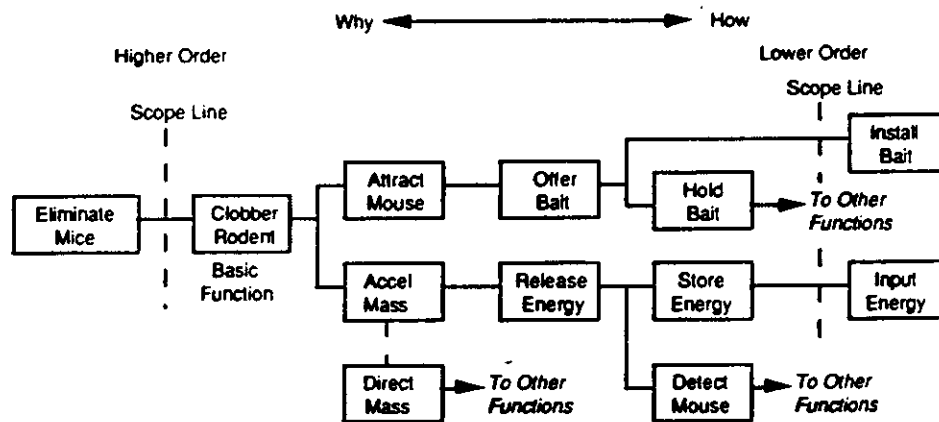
Why How

Higher Order

Lower Order

Scope Line

Scope Line

Install Bait

Eliminate Mice

Clobber Rodent

Basic Function

Attract Mouse

Offer Bait

Hold Bait

To Other Functions

Accel Mass

Release Energy

Store Energy

Input Energy

Direct Mass

To Other Functions

Detect Mouse

To Other Functions